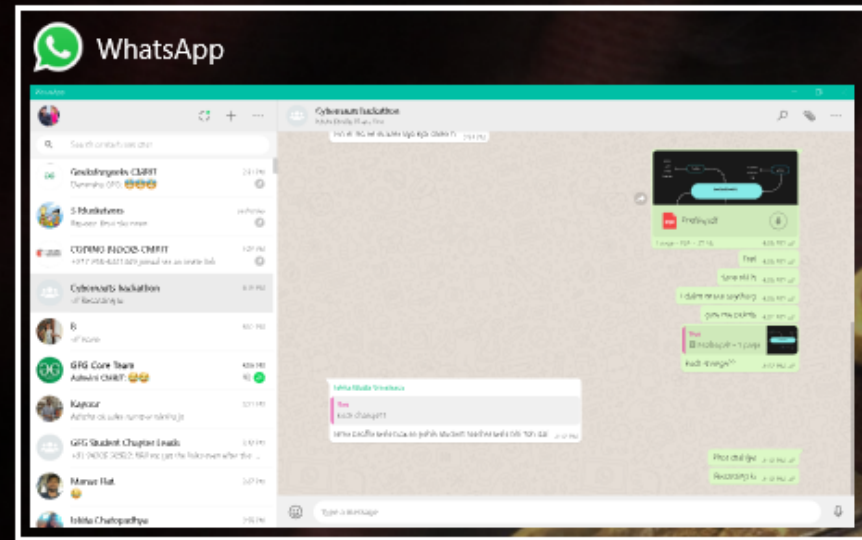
WhatsApp

WhatsApp

Search contacts or chat

GeeksforGeeks CMRIT
Devanshu GFG: 😂😂😂

5 Musketeers

CODING INDOOR CMRIT

Cybernauts hackathon
Recording.mp4

B

GFG Core Team
Ashwini CMRIT: 😂😂

Kapoor

GFG Student Chapter Leads

Manas Rai
😂

Ishita Chattopadhya

Cybernauts hackathon

Final.pdf

Ishita Mudit Srivastava

Type a message